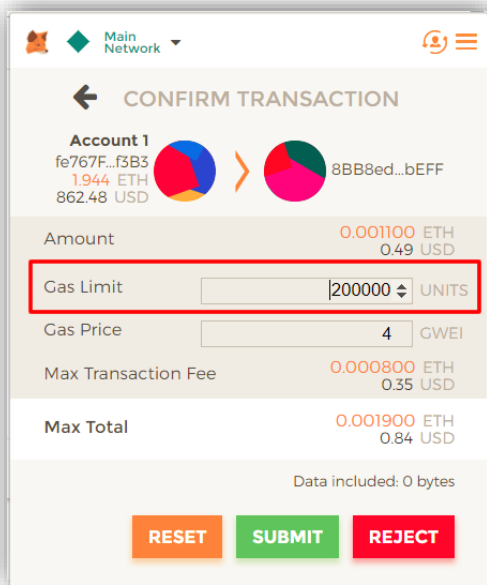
Main Network

CONFIRM TRANSACTION

Account 1
fe767F...f3B3
1.944 ETH
862.48 USD

8BB8ed...bEFF

| | | |
|---|---|---|
| Amount | 0.001100 ETH 0.49 USD | |
| Gas Limit | 200000 | UNITS |
| Gas Price | 4 | GWEI |
| Max Transaction Fee | 0.000800 ETH 0.35 USD | |
| Max Total | 0.001900 ETH 0.84 USD | |

Data included: 0 bytes

RESET SUBMIT REJECT